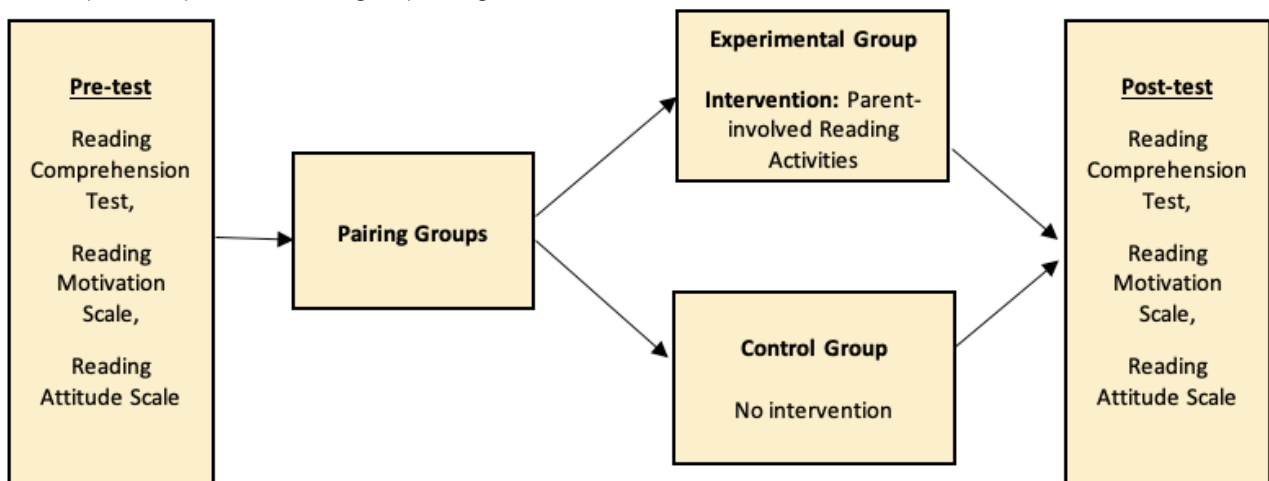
Pre-test

Reading Comprehension Test,

Reading Motivation Scale,

Reading Attitude Scale

Pairing Groups

Experimental Group

Intervention: Parent-involved Reading Activities

Control Group

No intervention

Post-test

Reading Comprehension Test,

Reading Motivation Scale,

Reading Attitude Scale